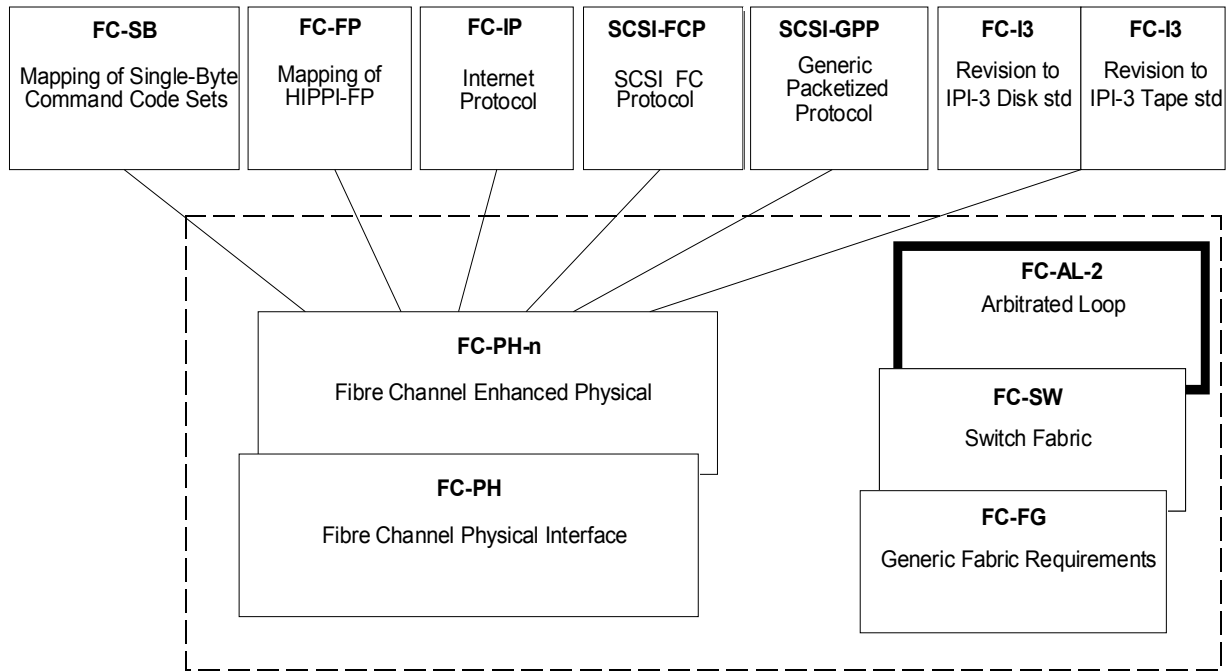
FC-SB
Mapping of Single-Byte Command Code Sets

FC-FP
Mapping of HIPPI-FP

FC-IP
Internet Protocol

SCSI-FCP
SCSI FC Protocol

SCSI-GPP
Generic Packetized Protocol

FC-I3
Revision to IPI-3 Disk std

FC-I3
Revision to IPI-3 Tape std

FC-AL-2
Arbitrated Loop

FC-PH-n
Fibre Channel Enhanced Physical

FC-SW
Switch Fabric

FC-PH
Fibre Channel Physical Interface

FC-FG
Generic Fabric Requirements